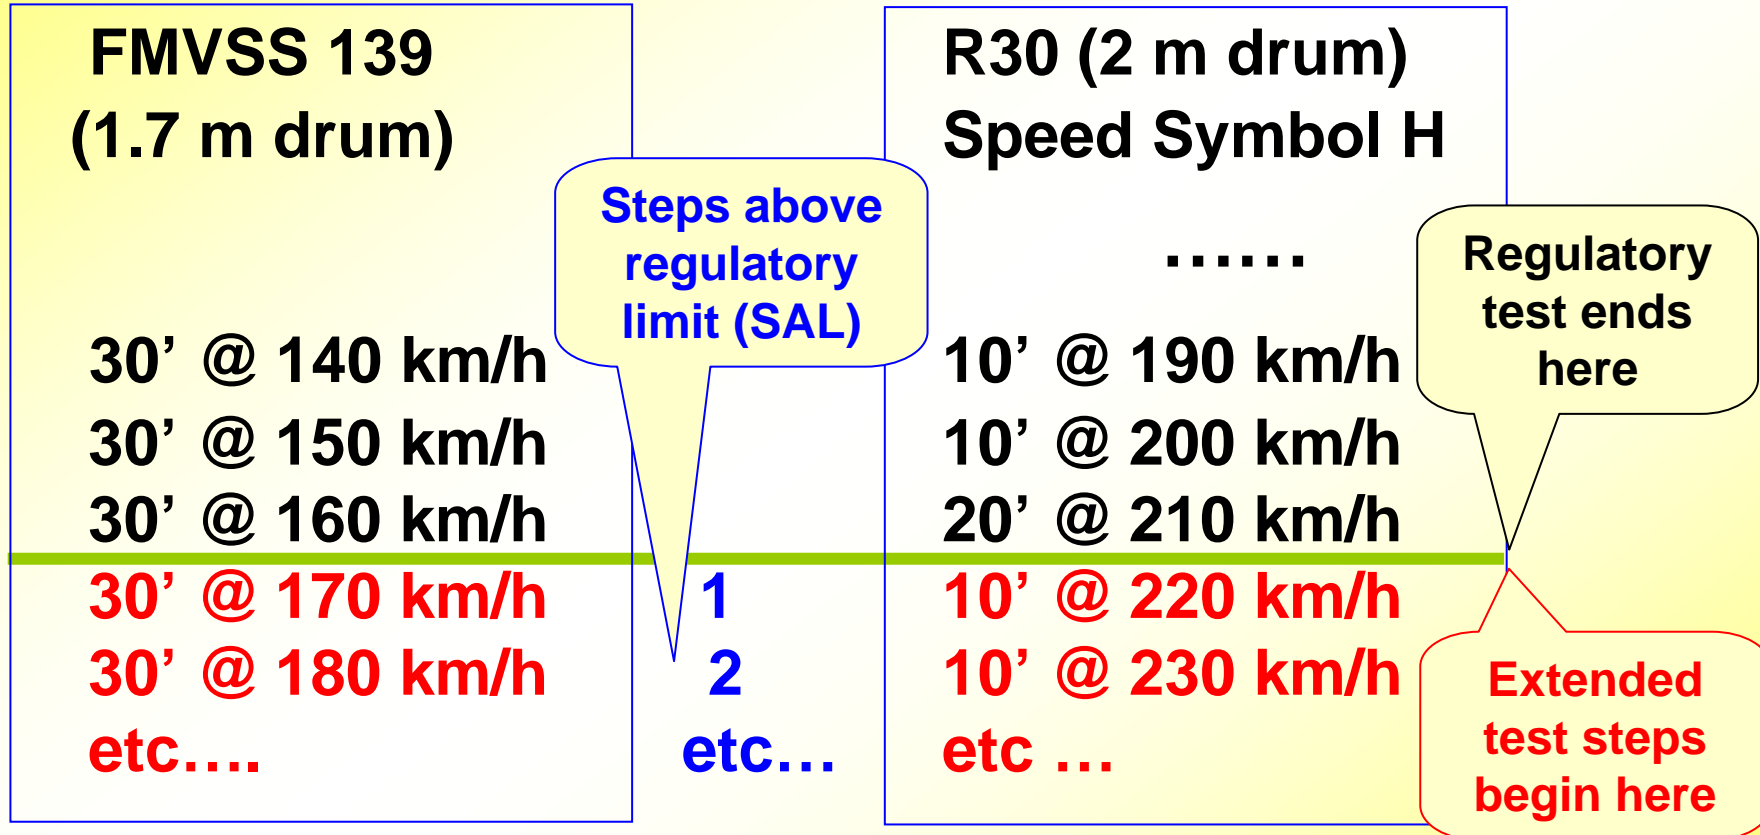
FMVSS 139
(1.7 m drum)

30’ @ 140 km/h
30’ @ 150 km/h
30’ @ 160 km/h
30’ @ 170 km/h
30’ @ 180 km/h
etc….

Steps above regulatory limit (SAL)

1
2
etc…

R30 (2 m drum)
Speed Symbol H

……

10’ @ 190 km/h
10’ @ 200 km/h
20’ @ 210 km/h
10’ @ 220 km/h
10’ @ 230 km/h
etc …

Regulatory test ends here

Extended test steps begin here